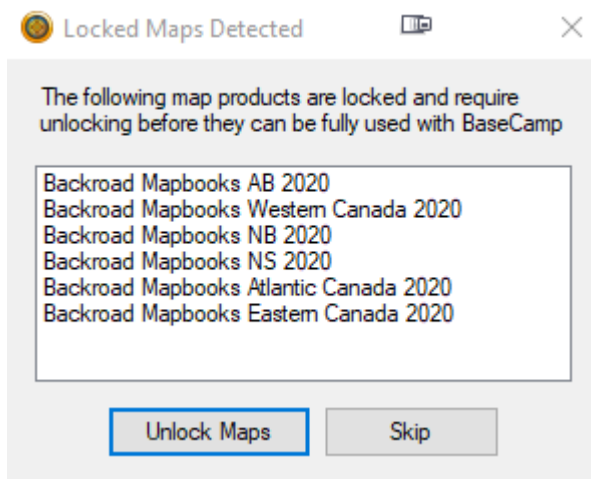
Locked Maps Detected

The following map products are locked and require unlocking before they can be fully used with BaseCamp

Backroad Mapbooks AB 2020
Backroad Mapbooks Western Canada 2020
Backroad Mapbooks NB 2020
Backroad Mapbooks NS 2020
Backroad Mapbooks Atlantic Canada 2020
Backroad Mapbooks Eastern Canada 2020

Unlock Maps
Skip